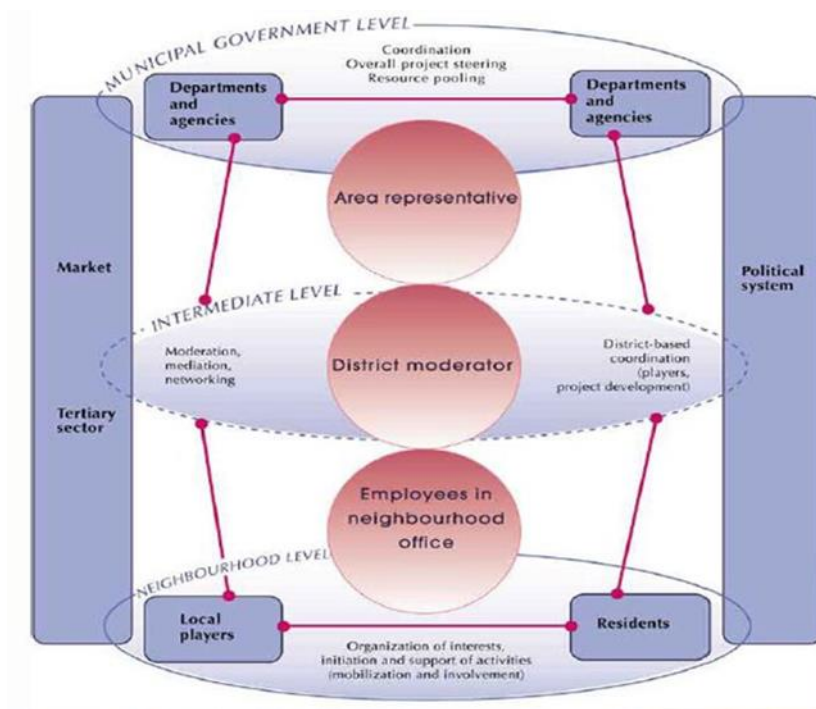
MUNICIPAL GOVERNMENT LEVEL

Coordination
Overall project steering
Resource pooling

Departments and agencies

Departments and agencies

Area representative

Market

Political system

INTERMEDIATE LEVEL

Moderation, mediation, networking

District moderator

District-based coordination (players, project development)

Tertiary sector

Employees in neighbourhood office

NEIGHBOURHOOD LEVEL

Local players

Residents

Organization of interests, initiation and support of activities (mobilization and involvement)